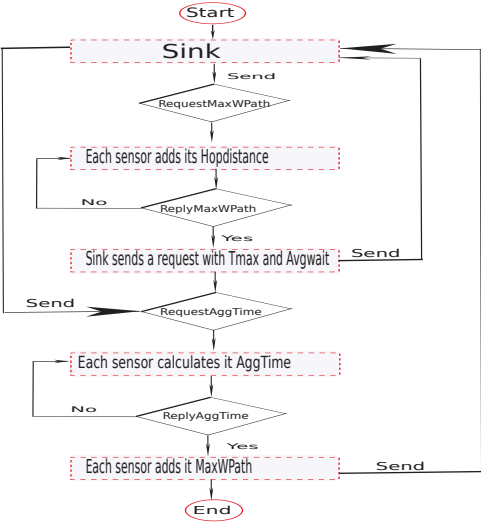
Start

Sink

Send

RequestMaxWPath

Each sensor adds its Hopdistance

No

ReplyMaxWPath

Yes

Sink sends a request with Tmax and Avgwait

Send

Send

RequestAggTime

Each sensor calculates it AggTime

No

ReplyAggTime

Yes

Each sensor adds it MaxWPath

Send

End